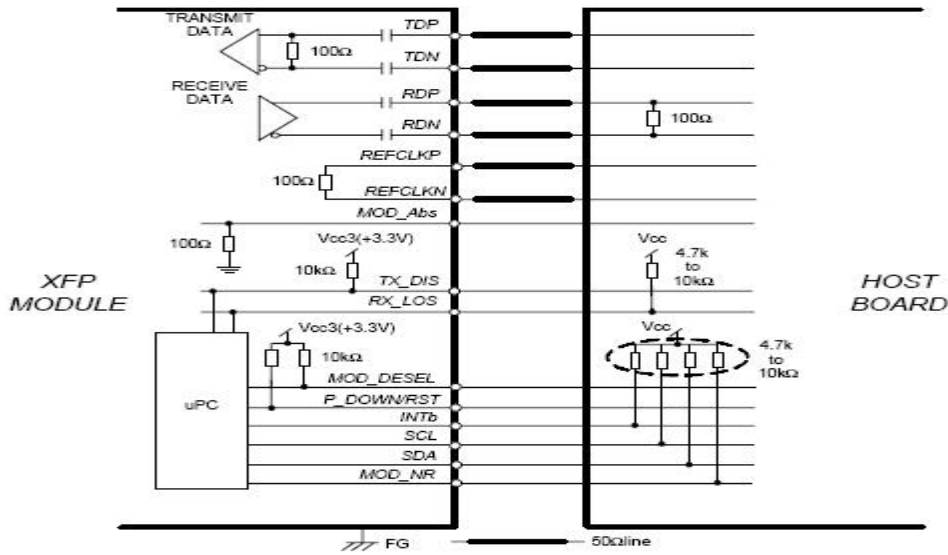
TRANSMIT DATA
100Ω
TDP
TDN
RECEIVE DATA
RDP
RDN
100Ω
REFCLKP
100Ω
REFCLKN
MOD_Abs
100Ω
Vcc3(+3.3V)
10kΩ
TX_DIS
RX_LOS
Vcc
4.7k to 10kΩ
XFP MODULE
HOST BOARD
Vcc3(+3.3V)
10kΩ
Vcc
4.7k to 10kΩ
uPC
MOD_DESEL
P_DOWN/RST
INTb
SCL
SDA
MOD_NR
FG
50Ωline